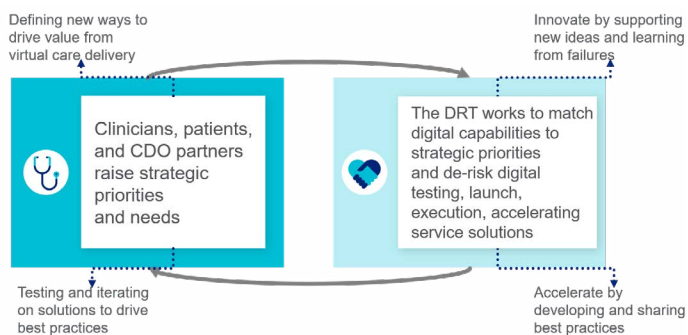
Defining new ways to drive value from virtual care delivery

Innovate by supporting new ideas and learning from failures

Clinicians, patients, and CDO partners raise strategic priorities and needs

The DRT works to match digital capabilities to strategic priorities and de-risk digital testing, launch, execution, accelerating service solutions

Testing and iterating on solutions to drive best practices

Accelerate by developing and sharing best practices